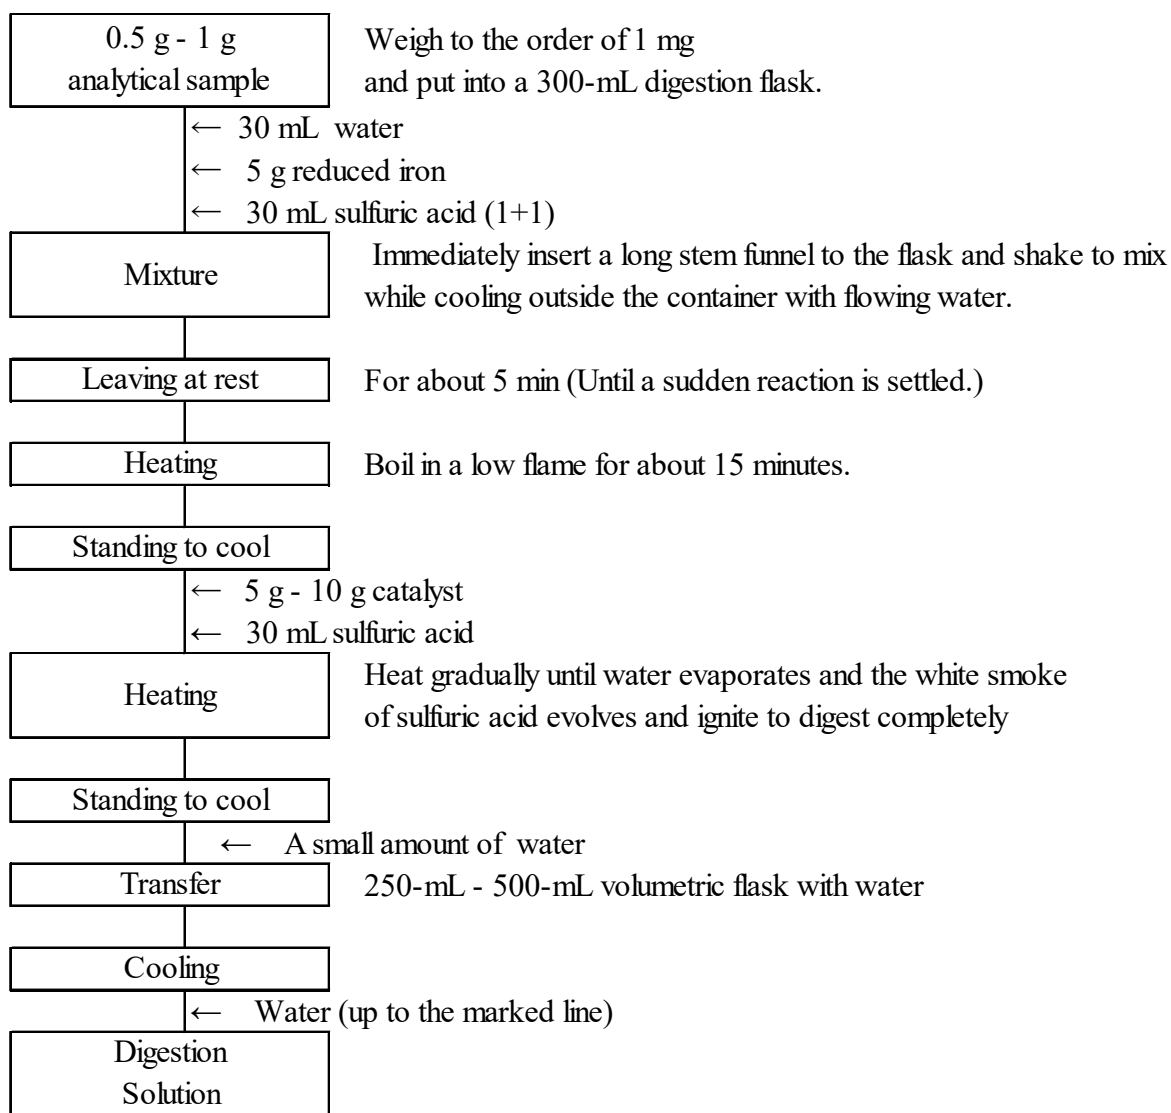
0.5 g - 1 g analytical sample

Weigh to the order of 1 mg and put into a 300-mL digestion flask.

← 30 mL water
← 5 g reduced iron
← 30 mL sulfuric acid (1+1)

Mixture

Immediately insert a long stem funnel to the flask and shake to mix while cooling outside the container with flowing water.

Leaving at rest

For about 5 min (Until a sudden reaction is settled.)

Heating

Boil in a low flame for about 15 minutes.

Standing to cool

← 5 g - 10 g catalyst
← 30 mL sulfuric acid

Heating

Heat gradually until water evaporates and the white smoke of sulfuric acid evolves and ignite to digest completely

Standing to cool

← A small amount of water

Transfer

250-mL - 500-mL volumetric flask with water

Cooling

← Water (up to the marked line)

Digestion Solution